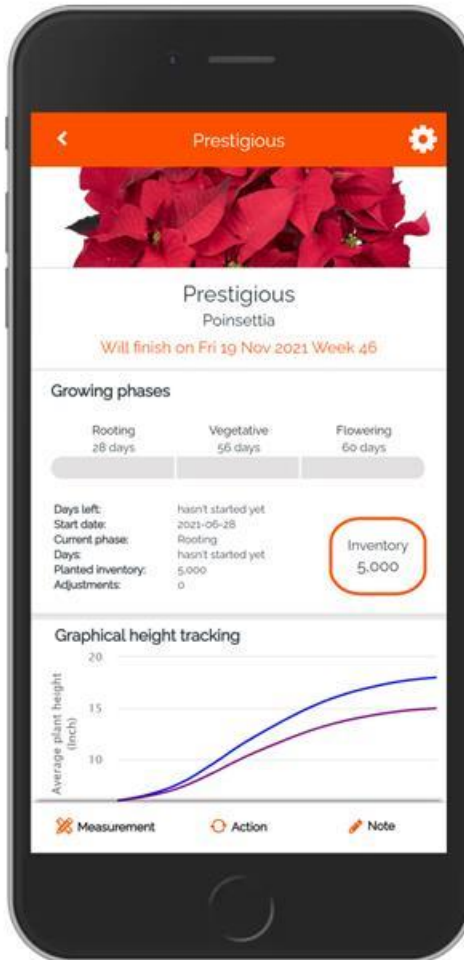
Prestigious

Prestigious
Poinsettia
Will finish on Fri 19 Nov 2021 Week 46

Growing phases

| Rooting | Vegetative | Flowering |
|---|---|---|
| 28 days | 56 days | 60 days |

Days left: hasn't started yet
Start date: 2021-06-28
Current phase: Rooting
Days: hasn't started yet
Planted inventory: 5,000
Adjustments: 0

Inventory
5,000

Graphical height tracking

Average plant height (inch)
20
15
10

Measurement
Action
Note